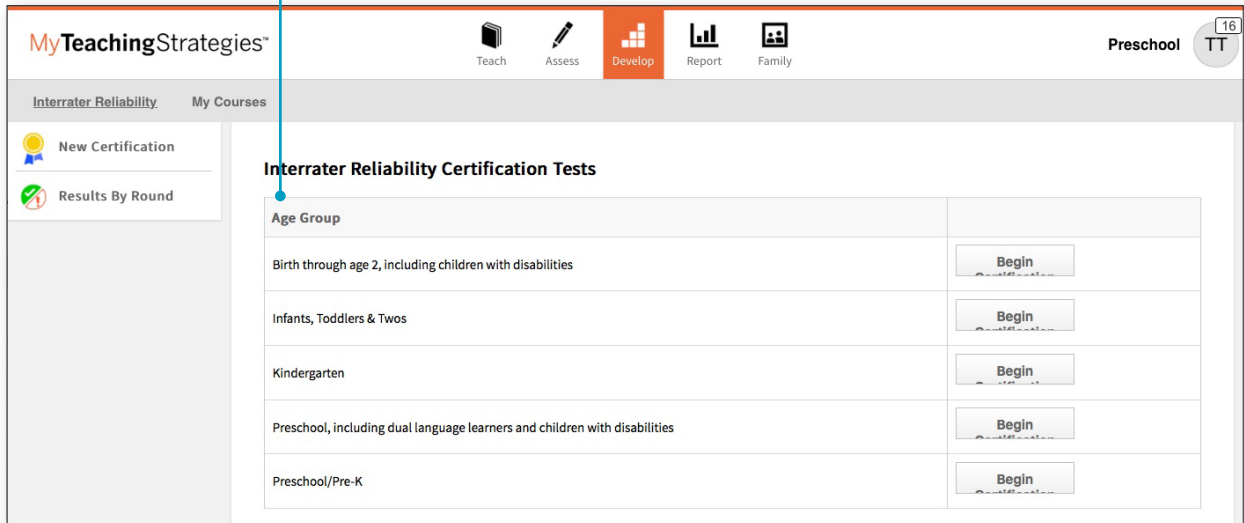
MyTeachingStrategies™

Teach Assess Develop Report Family

Preschool TT 16

Interrater Reliability My Courses

New Certification

Results By Round

Interrater Reliability Certification Tests

| Age Group | |
|---|---|
| Birth through age 2, including children with disabilities | Begin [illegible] |
| Infants, Toddlers & Twos | Begin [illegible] |
| Kindergarten | Begin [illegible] |
| Preschool, including dual language learners and children with disabilities | Begin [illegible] |
| Preschool/Pre-K | Begin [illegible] |